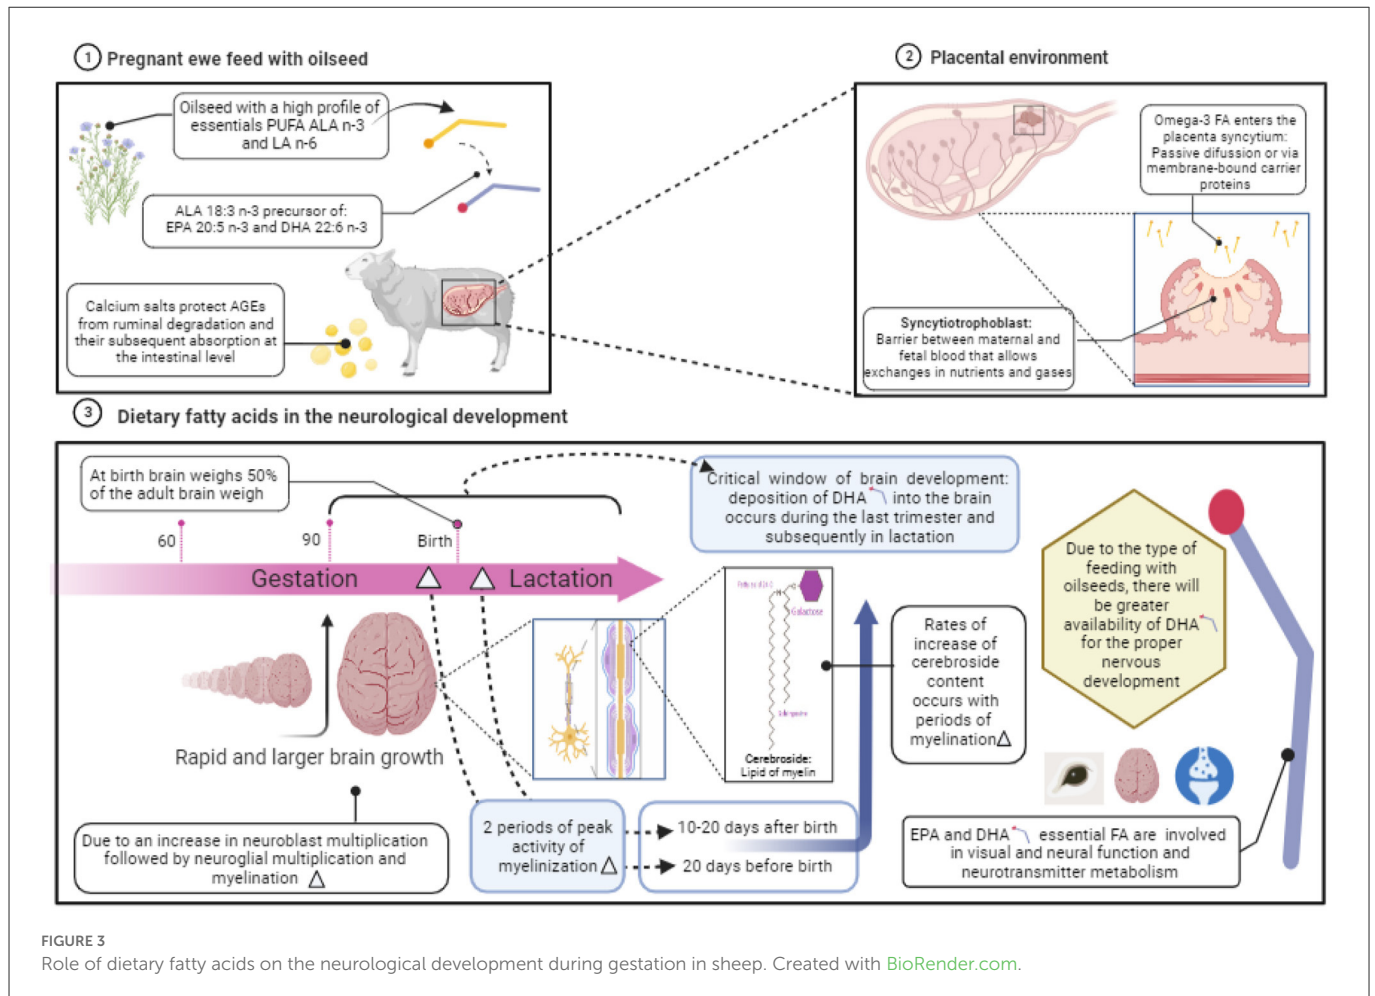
1 Pregnant ewe feed with oilseed

Oilseed with a high profile of essentials PUFA ALA n-3 and LA n-6

ALA 18:3 n-3 precursor of: EPA 20:5 n-3 and DHA 22:6 n-3

Calcium salts protect AGEs from ruminal degradation and their subsequent absorption at the intestinal level

2 Placental environment

Omega-3 FA enters the placenta syncytium: Passive difussion or via membrane-bound carrier proteins

Syncytiotrophoblast: Barrier between maternal and fetal blood that allows exchanges in nutrients and gases

3 Dietary fatty acids in the neurological development

At birth brain weighs 50% of the adult brain weigh

60

90

Birth

Gestation

Lactation

Critical window of brain development: deposition of DHA into the brain occurs during the last trimester and subsequently in lactation

Rapid and larger brain growth

Due to an increase in neuroblast multiplication followed by neuroglial multiplication and myelination

2 periods of peak activity of myelinization

10-20 days after birth

20 days before birth

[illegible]

Galactose

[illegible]

Cerebroside: Lipid of myelin

Rates of increase of cerebroside content occurs with periods of myelination

Due to the type of feeding with oilseeds, there will be greater availability of DHA for the proper nervous development

EPA and DHA essential FA are involved in visual and neural function and neurotransmitter metabolism

FIGURE 3
Role of dietary fatty acids on the neurological development during gestation in sheep. Created with BioRender.com.